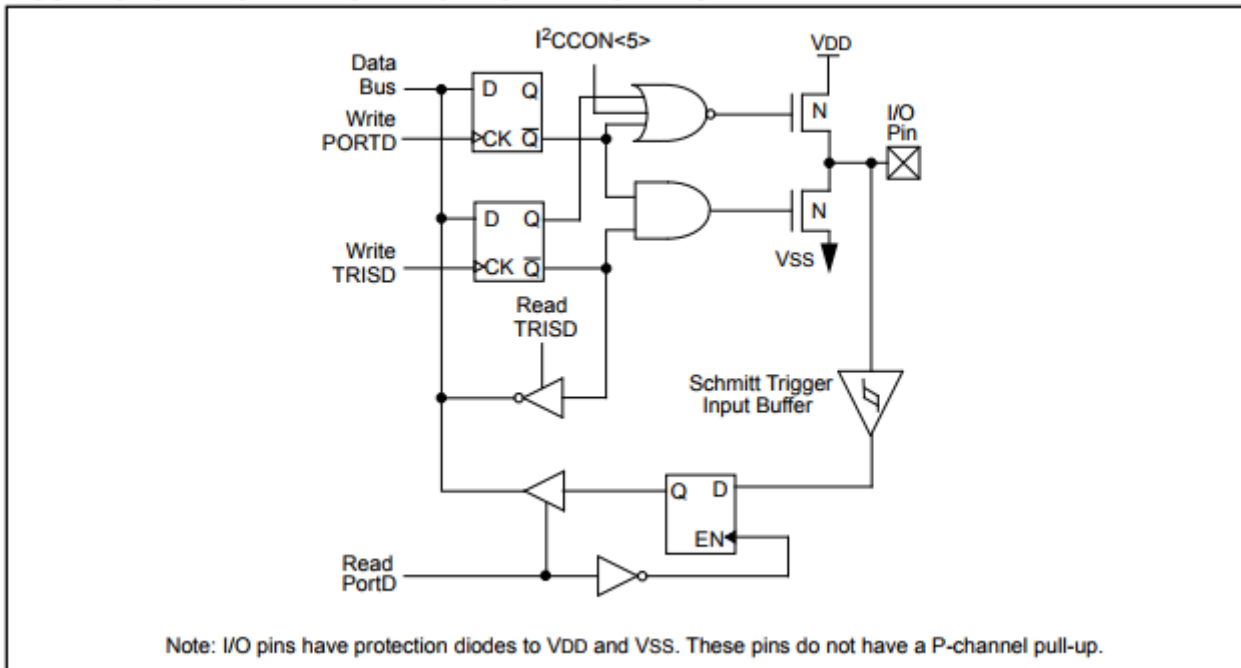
I$^2$CCON<5>

Data Bus

D Q

Write PORTD

CK $\overline{Q}$

VDD

N

I/O Pin

D Q

N

Write TRISD

CK $\overline{Q}$

VSS

Read TRISD

Schmitt Trigger Input Buffer

Q D

EN

Read PortD

Note: I/O pins have protection diodes to VDD and VSS. These pins do not have a P-channel pull-up.